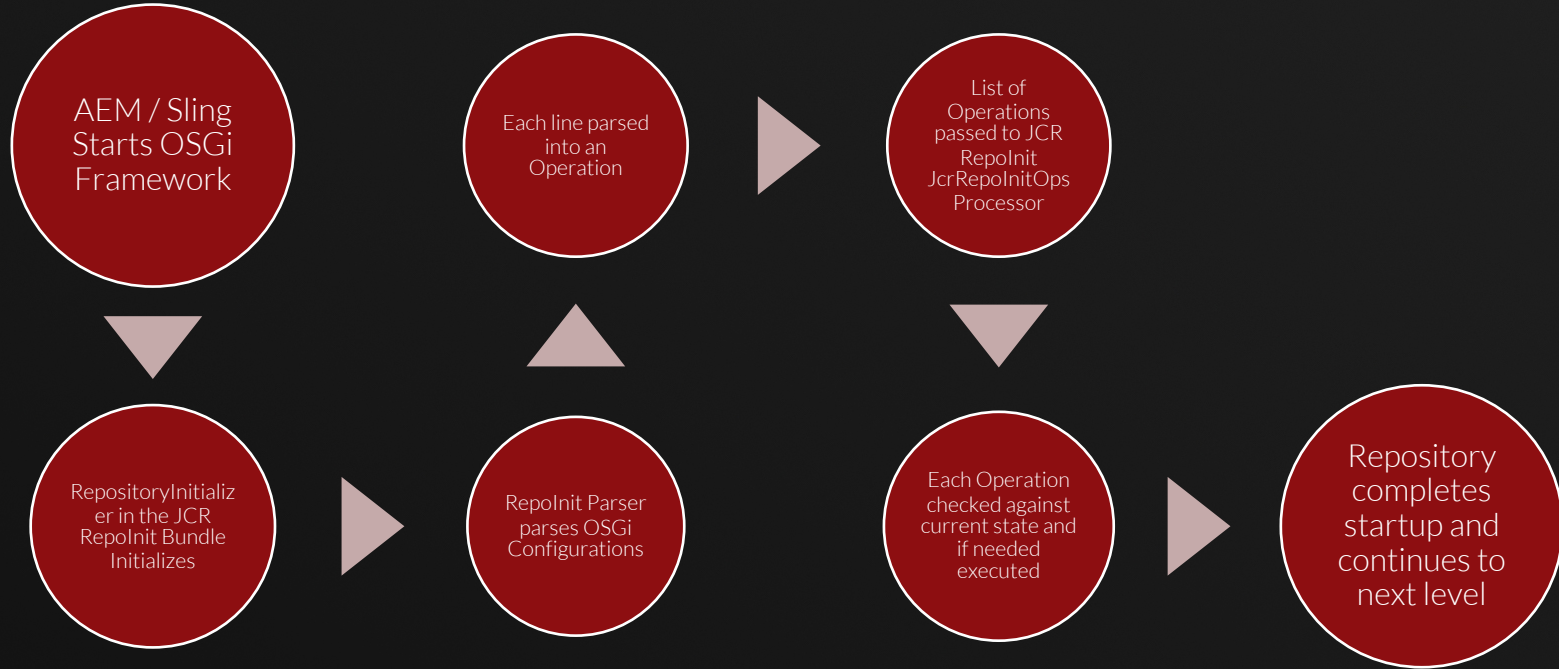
AEM / Sling Starts OSGi Framework

RepositoryInitializer in the JCR RepoInit Bundle Initializes

RepoInit Parser parses OSGi Configurations

Each line parsed into an Operation

List of Operations passed to JCR RepoInit JcrRepoInitOps Processor

Each Operation checked against current state and if needed executed

Repository completes startup and continues to next level